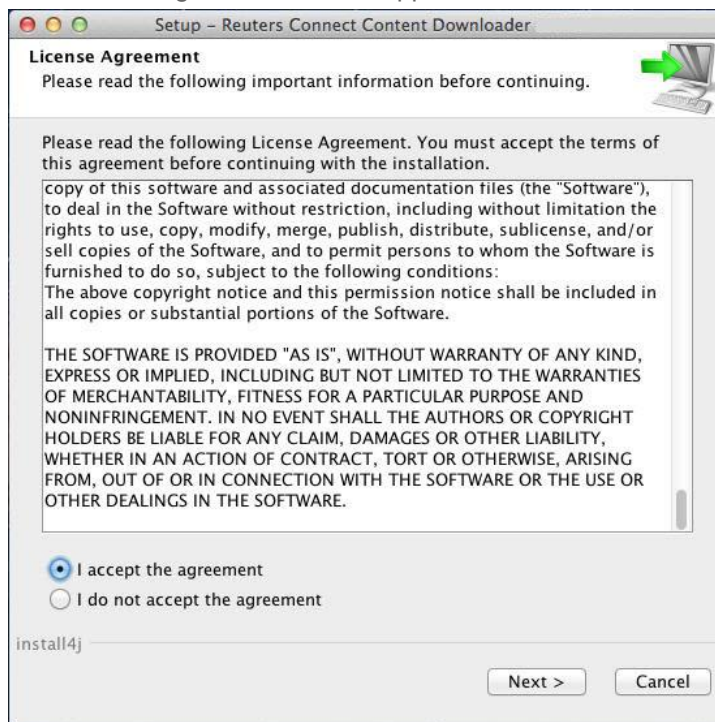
Setup - Reuters Connect Content Downloader

License Agreement
Please read the following important information before continuing.

Please read the following License Agreement. You must accept the terms of this agreement before continuing with the installation.

copy of this software and associated documentation files (the "Software"), to deal in the Software without restriction, including without limitation the rights to use, copy, modify, merge, publish, distribute, sublicense, and/or sell copies of the Software, and to permit persons to whom the Software is furnished to do so, subject to the following conditions:
The above copyright notice and this permission notice shall be included in all copies or substantial portions of the Software.

THE SOFTWARE IS PROVIDED "AS IS", WITHOUT WARRANTY OF ANY KIND, EXPRESS OR IMPLIED, INCLUDING BUT NOT LIMITED TO THE WARRANTIES OF MERCHANTABILITY, FITNESS FOR A PARTICULAR PURPOSE AND NONINFRINGEMENT. IN NO EVENT SHALL THE AUTHORS OR COPYRIGHT HOLDERS BE LIABLE FOR ANY CLAIM, DAMAGES OR OTHER LIABILITY, WHETHER IN AN ACTION OF CONTRACT, TORT OR OTHERWISE, ARISING FROM, OUT OF OR IN CONNECTION WITH THE SOFTWARE OR THE USE OR OTHER DEALINGS IN THE SOFTWARE.

I accept the agreement
I do not accept the agreement

install4j

Next >
Cancel